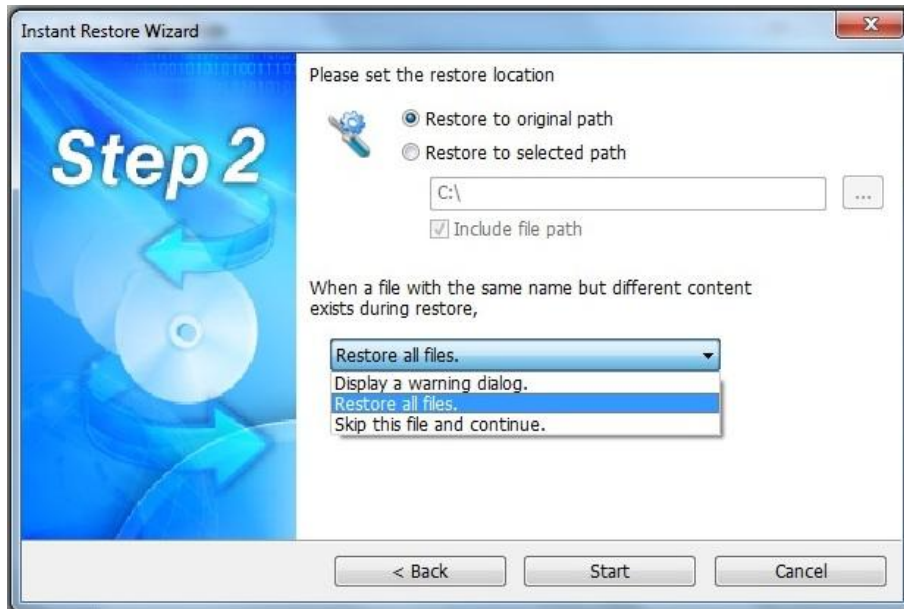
Instant Restore Wizard

Step 2

Please set the restore location

Restore to original path

Restore to selected path

C:\

...

Include file path

When a file with the same name but different content exists during restore,

Restore all files.

Display a warning dialog.

Restore all files.

Skip this file and continue.

< Back

Start

Cancel